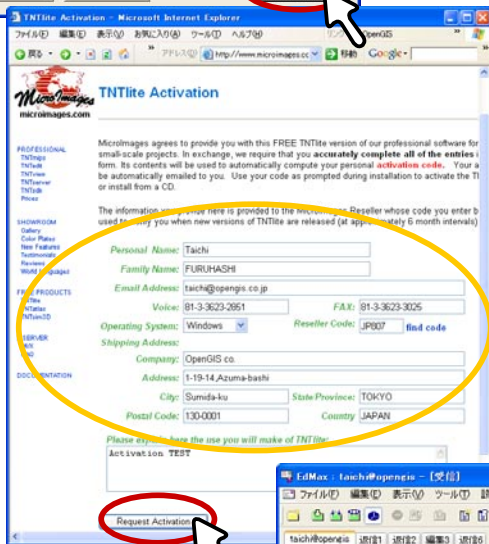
TNTlite Activation - Microsoft Internet Explorer

ファイル(F) 編集(E) 表示(V) お気に入り(A) ツール(T) ヘルプ(H)

戻る アドレス(D) http://www.microimages.cc 移動 Google

MicroImages
microimages.com

TNTlite Activation

PROFESSIONAL
TNTmips
TNTedit
TNTview
TNTserver
TNTsdk
Prices

SHOWROOM
Gallery
Color Plates
New Features
Testimonials
Reviews
World Languages

FREE PRODUCTS
TNTlite
TNTatlas
TNTsim3D

SERVER
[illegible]

DOCUMENTATION

MicroImages agrees to provide you with this FREE TNTlite version of our professional software for small-scale projects. In exchange, we require that you accurately complete all of the entries i form. Its contents will be used to automatically compute your personal activation code. Your a be automatically emailed to you. Use your code as prompted during installation to activate the T or install from a CD.

The information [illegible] here is provided to the MicroImages Reseller whose code you enter b used to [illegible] you when new versions of TNTlite are released (at app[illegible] 6 month intervals)

Personal Name: Taichi
Family Name: FURUHASHI
Email Address: taichi@opengis.co.jp
Voice: 81-3-3623-2851
FAX: 81-3-3623-3025
Operating System: Windows
Reseller Code: JP807 find code
Shipping Address:
Company: OpenGIS co.
Address: 1-19-14,Azuma-bashi
City: Sumida-ku
State/Province: TOKYO
Postal Code: 130-0001
Country: JAPAN

Please expla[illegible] here the use you will make of TNTlite:
Activation TEST

Request Activation

EdMax : taichi@opengis - [受信]
ファイル(F) 編集(E) 表示(V) ツール(T)
taichi@opengis 送信1 送信2 編集3 送信6